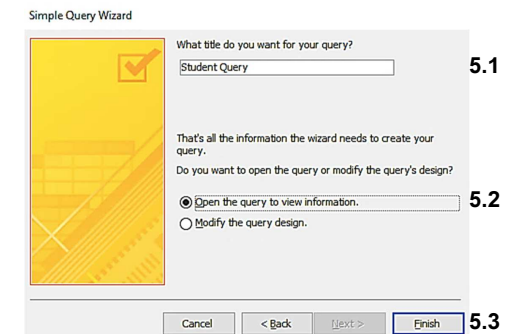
Simple Query Wizard

What title do you want for your query?

Student Query

5.1

That's all the information the wizard needs to create your query.

Do you want to open the query or modify the query's design?

Open the query to view information.

5.2

Modify the query design.

Cancel

< Back

Next >

Finish

5.3